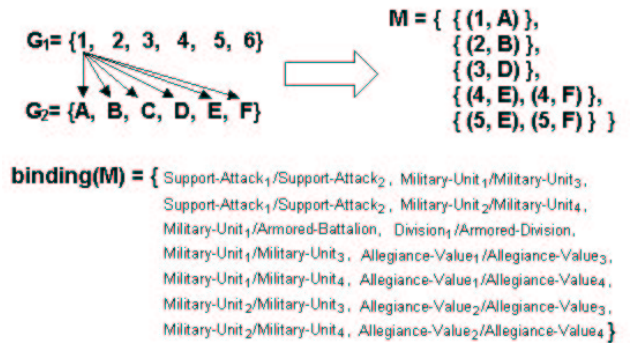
$G_1$= {1, 2, 3, 4, 5, 6}

$G_2$= {A, B, C, D, E, F}

M = { { (1, A) },
{ (2, B) },
{ (3, D) },
{ (4, E), (4, F) },
{ (5, E), (5, F) } }

binding(M) = { Support-Attack$_1$/Support-Attack$_2$, Military-Unit$_1$/Military-Unit$_3$, Support-Attack$_1$/Support-Attack$_2$, Military-Unit$_2$/Military-Unit$_4$, Military-Unit$_1$/Armored-Battalion, Division$_1$/Armored-Division, Military-Unit$_1$/Military-Unit$_3$, Allegiance-Value$_1$/Allegiance-Value$_3$, Military-Unit$_1$/Military-Unit$_4$, Allegiance-Value$_1$/Allegiance-Value$_4$, Military-Unit$_2$/Military-Unit$_3$, Allegiance-Value$_2$/Allegiance-Value$_3$, Military-Unit$_2$/Military-Unit$_4$, Allegiance-Value$_2$/Allegiance-Value$_4$ }